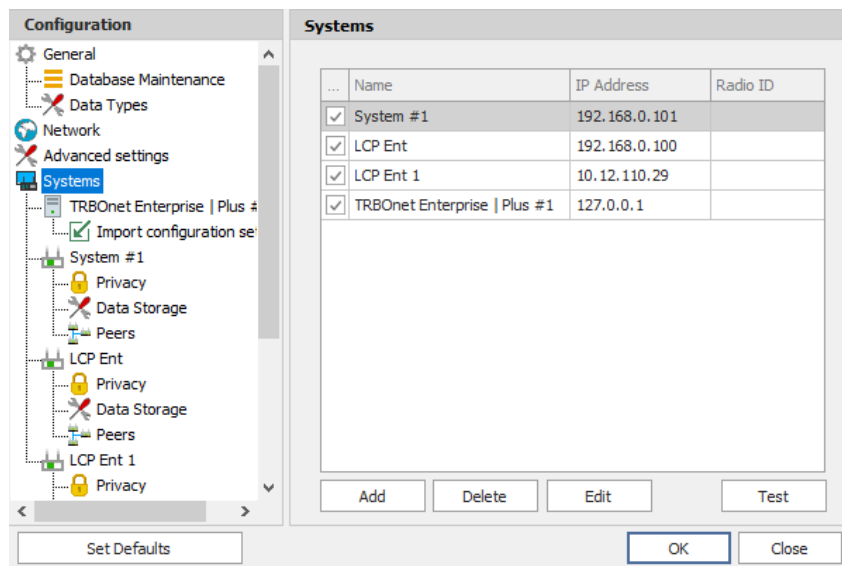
Configuration

General
Database Maintenance
Data Types
Network
Advanced settings
Systems
TRBOnet Enterprise | Plus #
Import configuration se
System #1
Privacy
Data Storage
Peers
LCP Ent
Privacy
Data Storage
Peers
LCP Ent 1
Privacy

Systems

| ... | Name | IP Address | Radio ID |
|---|---|---|---|
| ✓ | System #1 | 192.168.0.101 | |
| ✓ | LCP Ent | 192.168.0.100 | |
| ✓ | LCP Ent 1 | 10.12.110.29 | |
| ✓ | TRBOnet Enterprise \| Plus #1 | 127.0.0.1 | |

Add Delete Edit Test

Set Defaults

OK Close